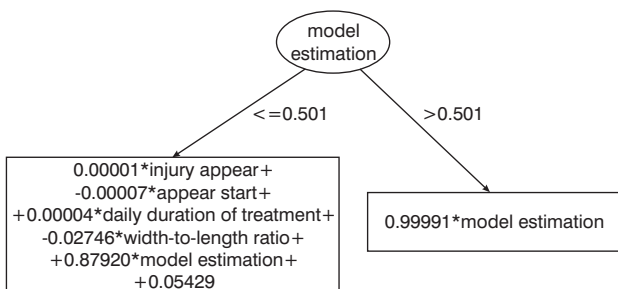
model estimation

<=0.501

>0.501

0.00001*injury appear+
-0.00007*appear start+
+0.00004*daily duration of treatment+
-0.02746*width-to-length ratio+
+0.87920*model estimation+
+0.05429

0.99991*model estimation